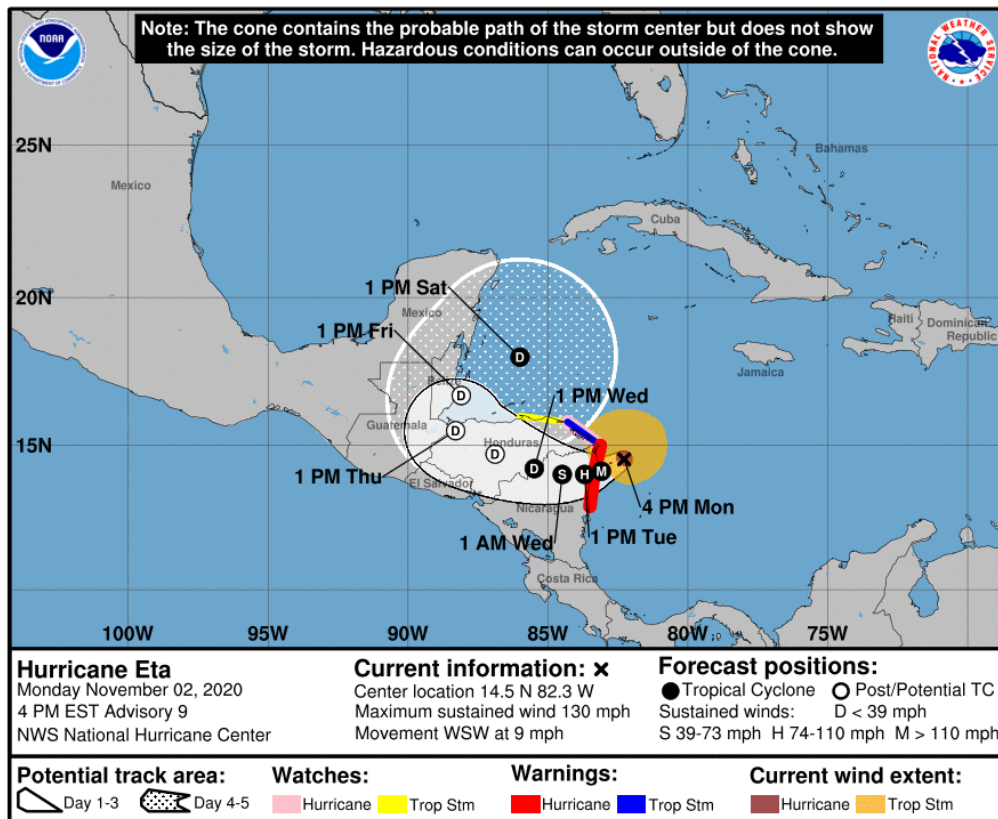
Note: The cone contains the probable path of the storm center but does not show the size of the storm. Hazardous conditions can occur outside of the cone.

NOAA

NATIONAL WEATHER SERVICE

25N

20N

15N

Mexico

Bahamas

Cuba

Haiti

Dominican Republic

Jamaica

Mexico

Belize

Guatemala

Honduras

El Salvador

Nicaragua

Costa Rica

1 PM Sat

1 PM Fri

1 PM Wed

1 PM Thu

4 PM Mon

1 AM Wed

1 PM Tue

D

D

D

D

D

S

H

M

100W

95W

90W

85W

80W

75W

Hurricane Eta
Monday November 02, 2020
4 PM EST Advisory 9
NWS National Hurricane Center

Current information: ×
Center location 14.5 N 82.3 W
Maximum sustained wind 130 mph
Movement WSW at 9 mph

Forecast positions:
● Tropical Cyclone ○ Post/Potential TC
Sustained winds: D < 39 mph
S 39-73 mph H 74-110 mph M > 110 mph

Potential track area:
Day 1-3 Day 4-5

Watches:
Hurricane Trop Stm

Warnings:
Hurricane Trop Stm

Current wind extent:
Hurricane Trop Stm